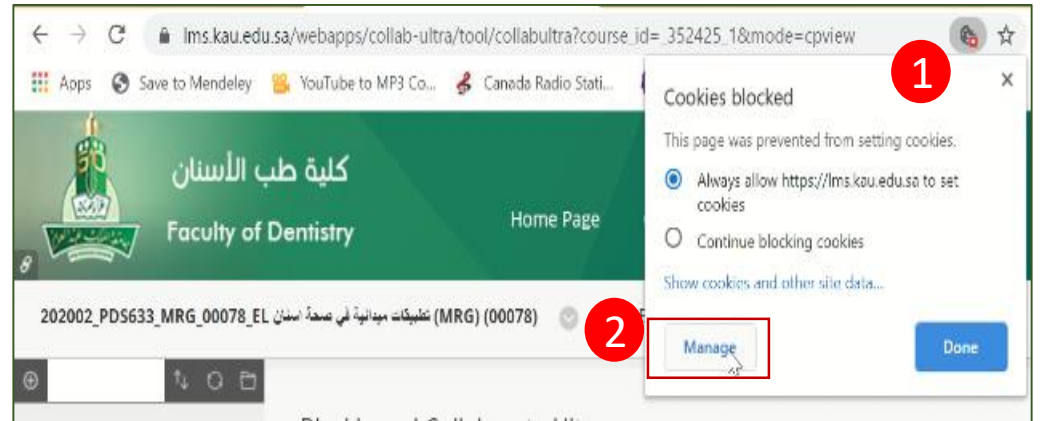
lms.kau.edu.sa/webapps/collab-ultra/tool/collabultra?course_id=_352425_1&mode=cpview

Apps Save to Mendeley YouTube to MP3 Co... Canada Radio Stati...

كلية طب الأسنان
Faculty of Dentistry

Home Page

202002_PDS633_MRG_00078_EL تطبيقات ميدانية في صحة اسنان (MRG) (00078)

1

Cookies blocked

This page was prevented from setting cookies.

Always allow https://lms.kau.edu.sa to set cookies

Continue blocking cookies

Show cookies and other site data...

2

Manage

Done

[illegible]